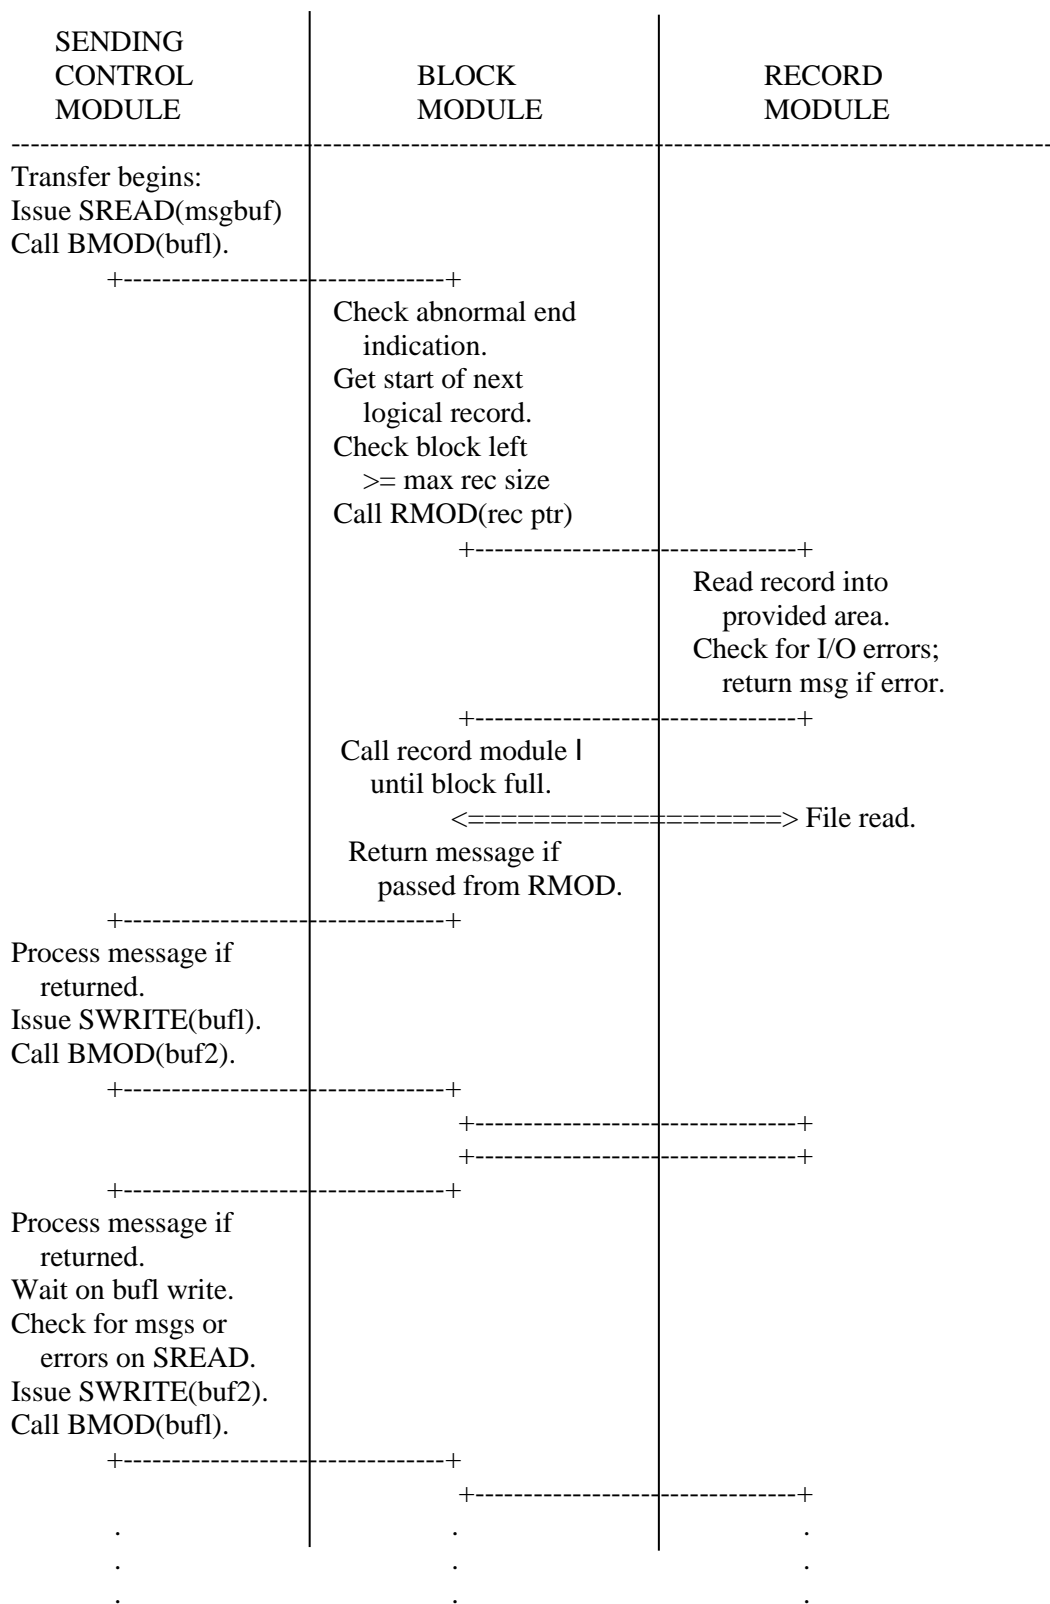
SENDING CONTROL MODULE

BLOCK MODULE

RECORD MODULE

------------------------------------------------------------------------------------------------------------

Transfer begins:
Issue SREAD(msgbuf)
Call BMOD(bufl).

+--------------------------------+

Check abnormal end indication.
Get start of next logical record.
Check block left >= max rec size
Call RMOD(rec ptr)

+--------------------------------+

Read record into provided area.
Check for I/O errors; return msg if error.

+--------------------------------+

Call record module l until block full.

<==================> File read.

Return message if passed from RMOD.

+--------------------------------+

Process message if returned.
Issue SWRITE(bufl).
Call BMOD(buf2).

+--------------------------------+

+--------------------------------+

+--------------------------------+

+--------------------------------+

Process message if returned.
Wait on bufl write.
Check for msgs or errors on SREAD.
Issue SWRITE(buf2).
Call BMOD(bufl).

+--------------------------------+

+--------------------------------+

. . .
. . .
. . .